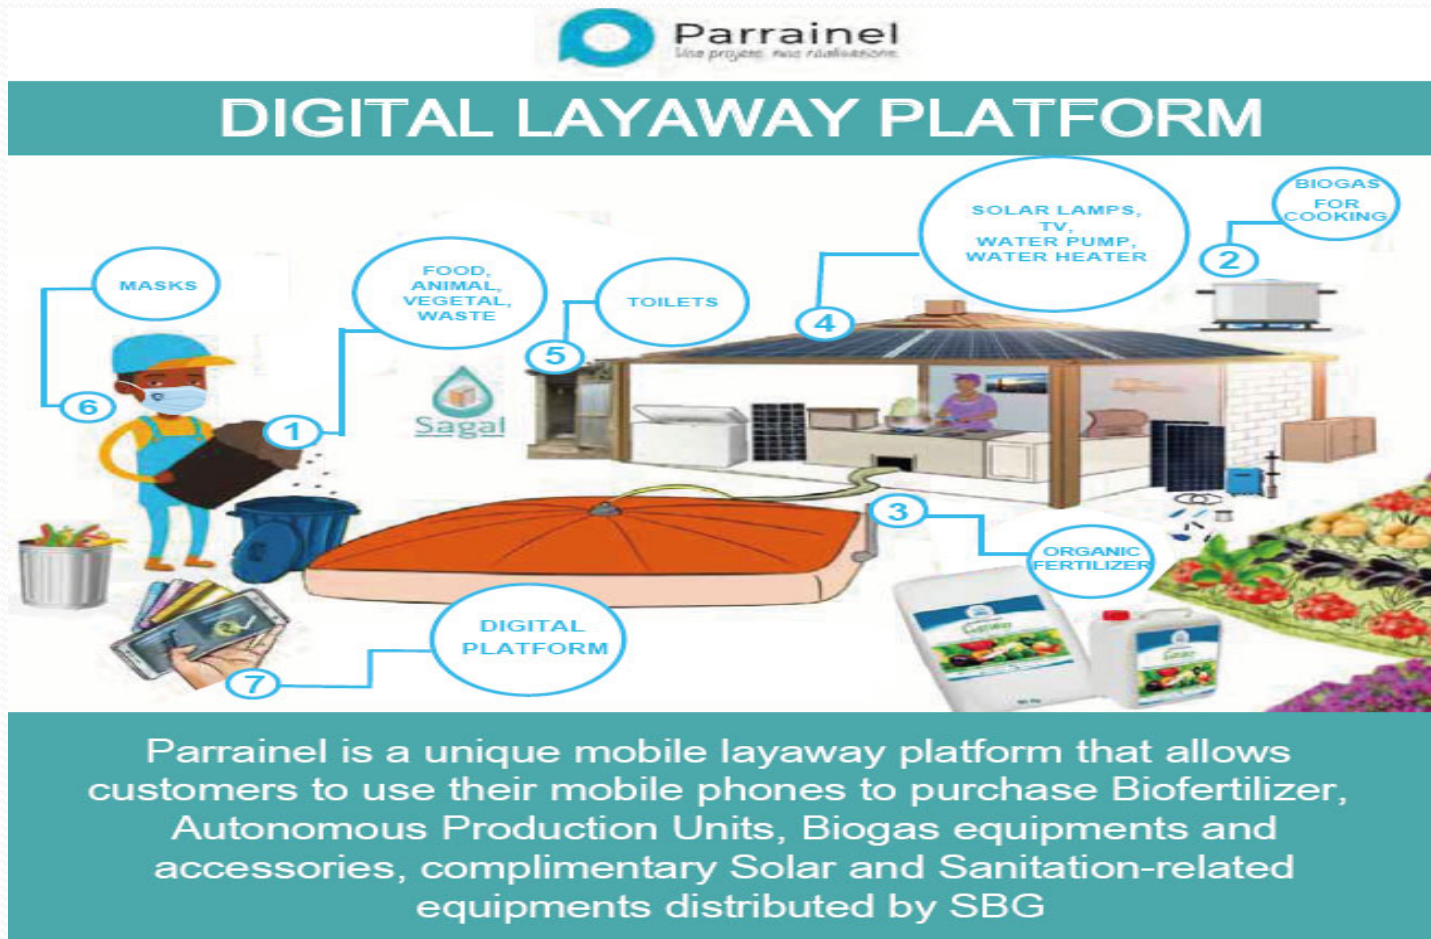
Parrainel
Une projets nos réalisations

DIGITAL LAYAWAY PLATFORM

MASKS
6

FOOD, ANIMAL, VEGETAL, WASTE
1

Sagal

TOILETS
5

SOLAR LAMPS, TV, WATER PUMP, WATER HEATER
4

BIOGAS FOR COOKING
2

3
ORGANIC FERTILIZER

DIGITAL PLATFORM
7

Parrainel is a unique mobile layaway platform that allows customers to use their mobile phones to purchase Biofertilizer, Autonomous Production Units, Biogas equipments and accessories, complimentary Solar and Sanitation-related equipments distributed by SBG